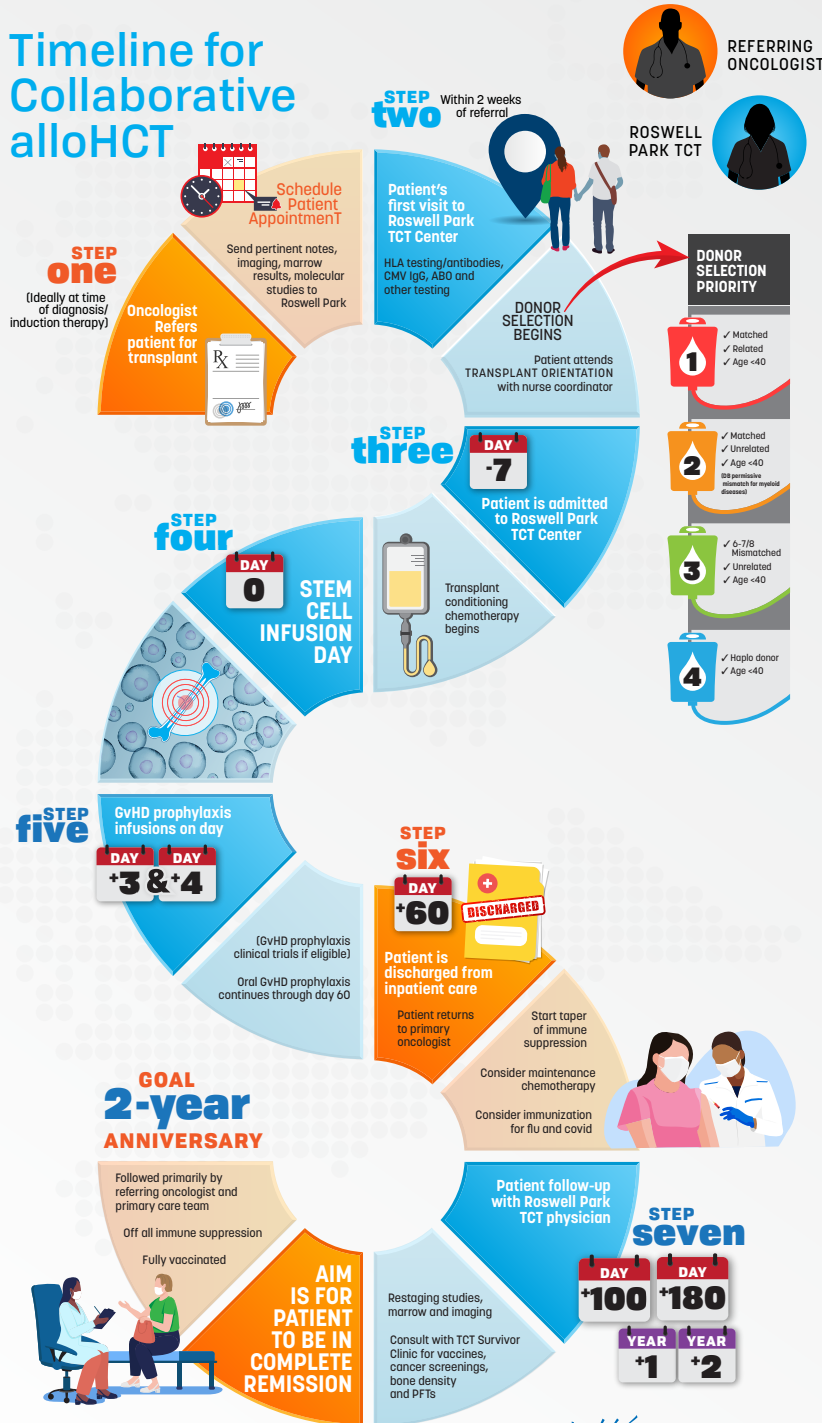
Timeline for Collaborative alloHCT

REFERRING ONCOLOGIST

ROSWELL PARK TCT

STEP one
(Ideally at time of diagnosis/ induction therapy)

Oncologist Refers patient for transplant

Rx

Schedule Patient AppointmenT

Send pertinent notes, imaging, marrow results, molecular studies to Roswell Park

STEP two
Within 2 weeks of referral

Patient's first visit to Roswell Park TCT Center

HLA testing/antibodies, CMV IgG, ABO and other testing

DONOR SELECTION BEGINS

Patient attends TRANSPLANT ORIENTATION with nurse coordinator

DONOR SELECTION PRIORITY

1
✓ Matched
✓ Related
✓ Age <40

2
✓ Matched
✓ Unrelated
✓ Age <40
(DB permissive mismatch for myeloid diseases)

3
✓ 6-7/8 Mismatched
✓ Unrelated
✓ Age <40

4
✓ Haplo donor
✓ Age <40

STEP three
DAY -7
Patient is admitted to Roswell Park TCT Center

Transplant conditioning chemotherapy begins

STEP four
DAY 0
STEM CELL INFUSION DAY

STEP five
GvHD prophylaxis infusions on day
DAY +3 & DAY +4

(GvHD prophylaxis clinical trials if eligible)

Oral GvHD prophylaxis continues through day 60

STEP six
DAY +60
DISCHARGED
Patient is discharged from inpatient care

Patient returns to primary oncologist

Start taper of immune suppression

Consider maintenance chemotherapy

Consider immunization for flu and covid

GOAL 2-year ANNIVERSARY

Followed primarily by referring oncologist and primary care team

Off all immune suppression

Fully vaccinated

AIM IS FOR PATIENT TO BE IN COMPLETE REMISSION

Patient follow-up with Roswell Park TCT physician

STEP seven
DAY +100 DAY +180
YEAR +1 YEAR +2

Restaging studies, marrow and imaging

Consult with TCT Survivor Clinic for vaccines, cancer screenings, bone density and PFTs